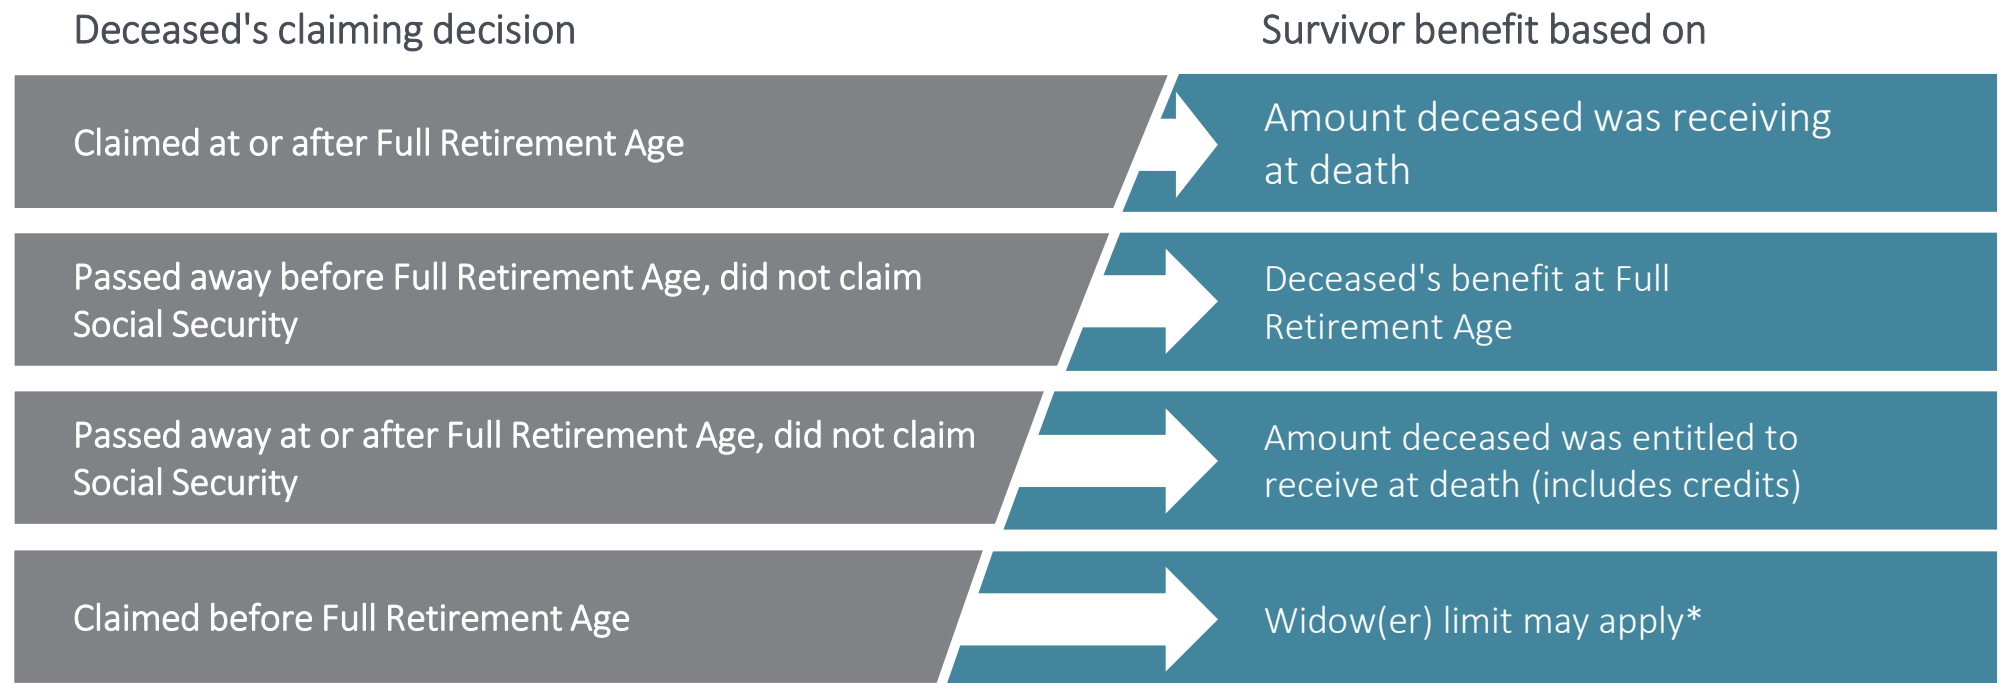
Deceased's claiming decision

Survivor benefit based on

Claimed at or after Full Retirement Age

Amount deceased was receiving at death

Passed away before Full Retirement Age, did not claim Social Security

Deceased's benefit at Full Retirement Age

Passed away at or after Full Retirement Age, did not claim Social Security

Amount deceased was entitled to receive at death (includes credits)

Claimed before Full Retirement Age

Widow(er) limit may apply*